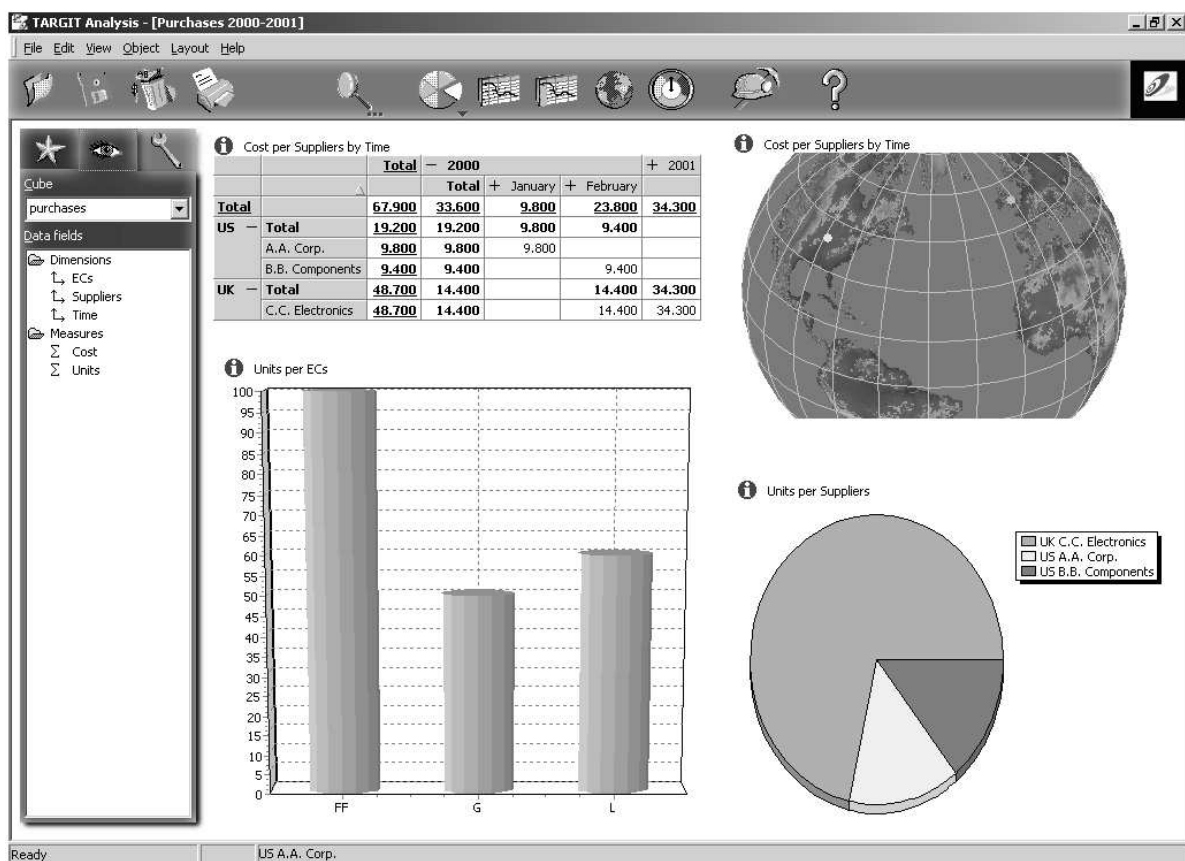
TARGIT Analysis - [Purchases 2000-2001]

File Edit View Object Layout Help

Cube

purchases

Data fields

Dimensions
ECs
Suppliers
Time
Measures
Σ Cost
Σ Units

Cost per Suppliers by Time

| | | Total | − 2000 | | | + 2001 |
|---|---|---|---|---|---|---|
| | | | Total | + January | + February | |
| Total | | 67.900 | 33.600 | 9.800 | 23.800 | 34.300 |
| US − | Total | 19.200 | 19.200 | 9.800 | 9.400 | |
| | A.A. Corp. | 9.800 | 9.800 | 9.800 | | |
| | B.B. Components | 9.400 | 9.400 | | 9.400 | |
| UK − | Total | 48.700 | 14.400 | | 14.400 | 34.300 |
| | C.C. Electronics | 48.700 | 14.400 | | 14.400 | 34.300 |

Cost per Suppliers by Time

Units per ECs

100
95
90
85
80
75
70
65
60
55
50
45
40
35
30
25
20
15
10
5
0

FF G L

Units per Suppliers

UK C.C. Electronics
US A.A. Corp.
US B.B. Components

Ready US A.A. Corp.